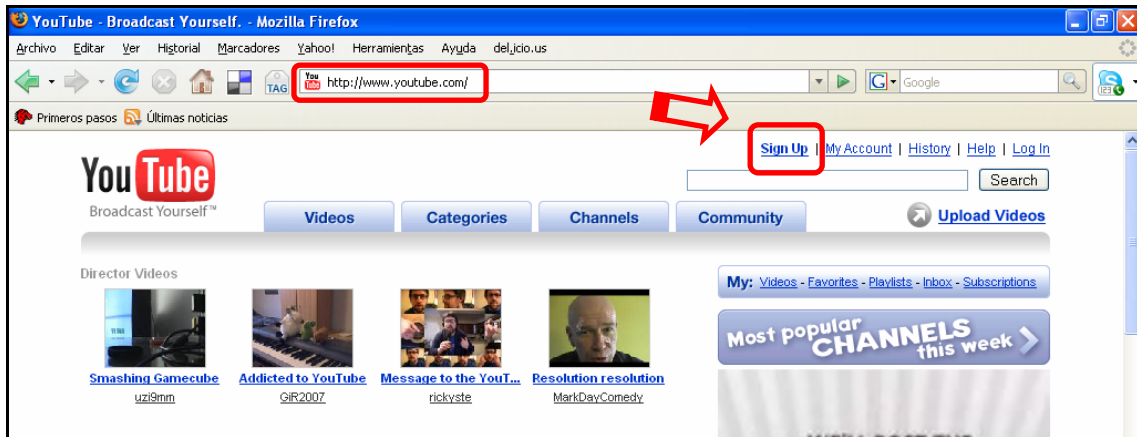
YouTube - Broadcast Yourself. - Mozilla Firefox

Archivo Editar Ver Historial Marcadores Yahoo! Herramientas Ayuda del.icio.us

TAG http://www.youtube.com/ Google

Primeros pasos Últimas noticias

Sign Up | My Account | History | Help | Log In

YouTube Broadcast Yourself™

Search

Videos Categories Channels Community Upload Videos

Director Videos

Smashing Gamecube uzi9mm

Addicted to YouTube GiR2007

Message to the YouT... rickyste

Resolution resolution MarkDayComedy

My: Videos - Favorites - Playlists - Inbox - Subscriptions

Most popular CHANNELS this week